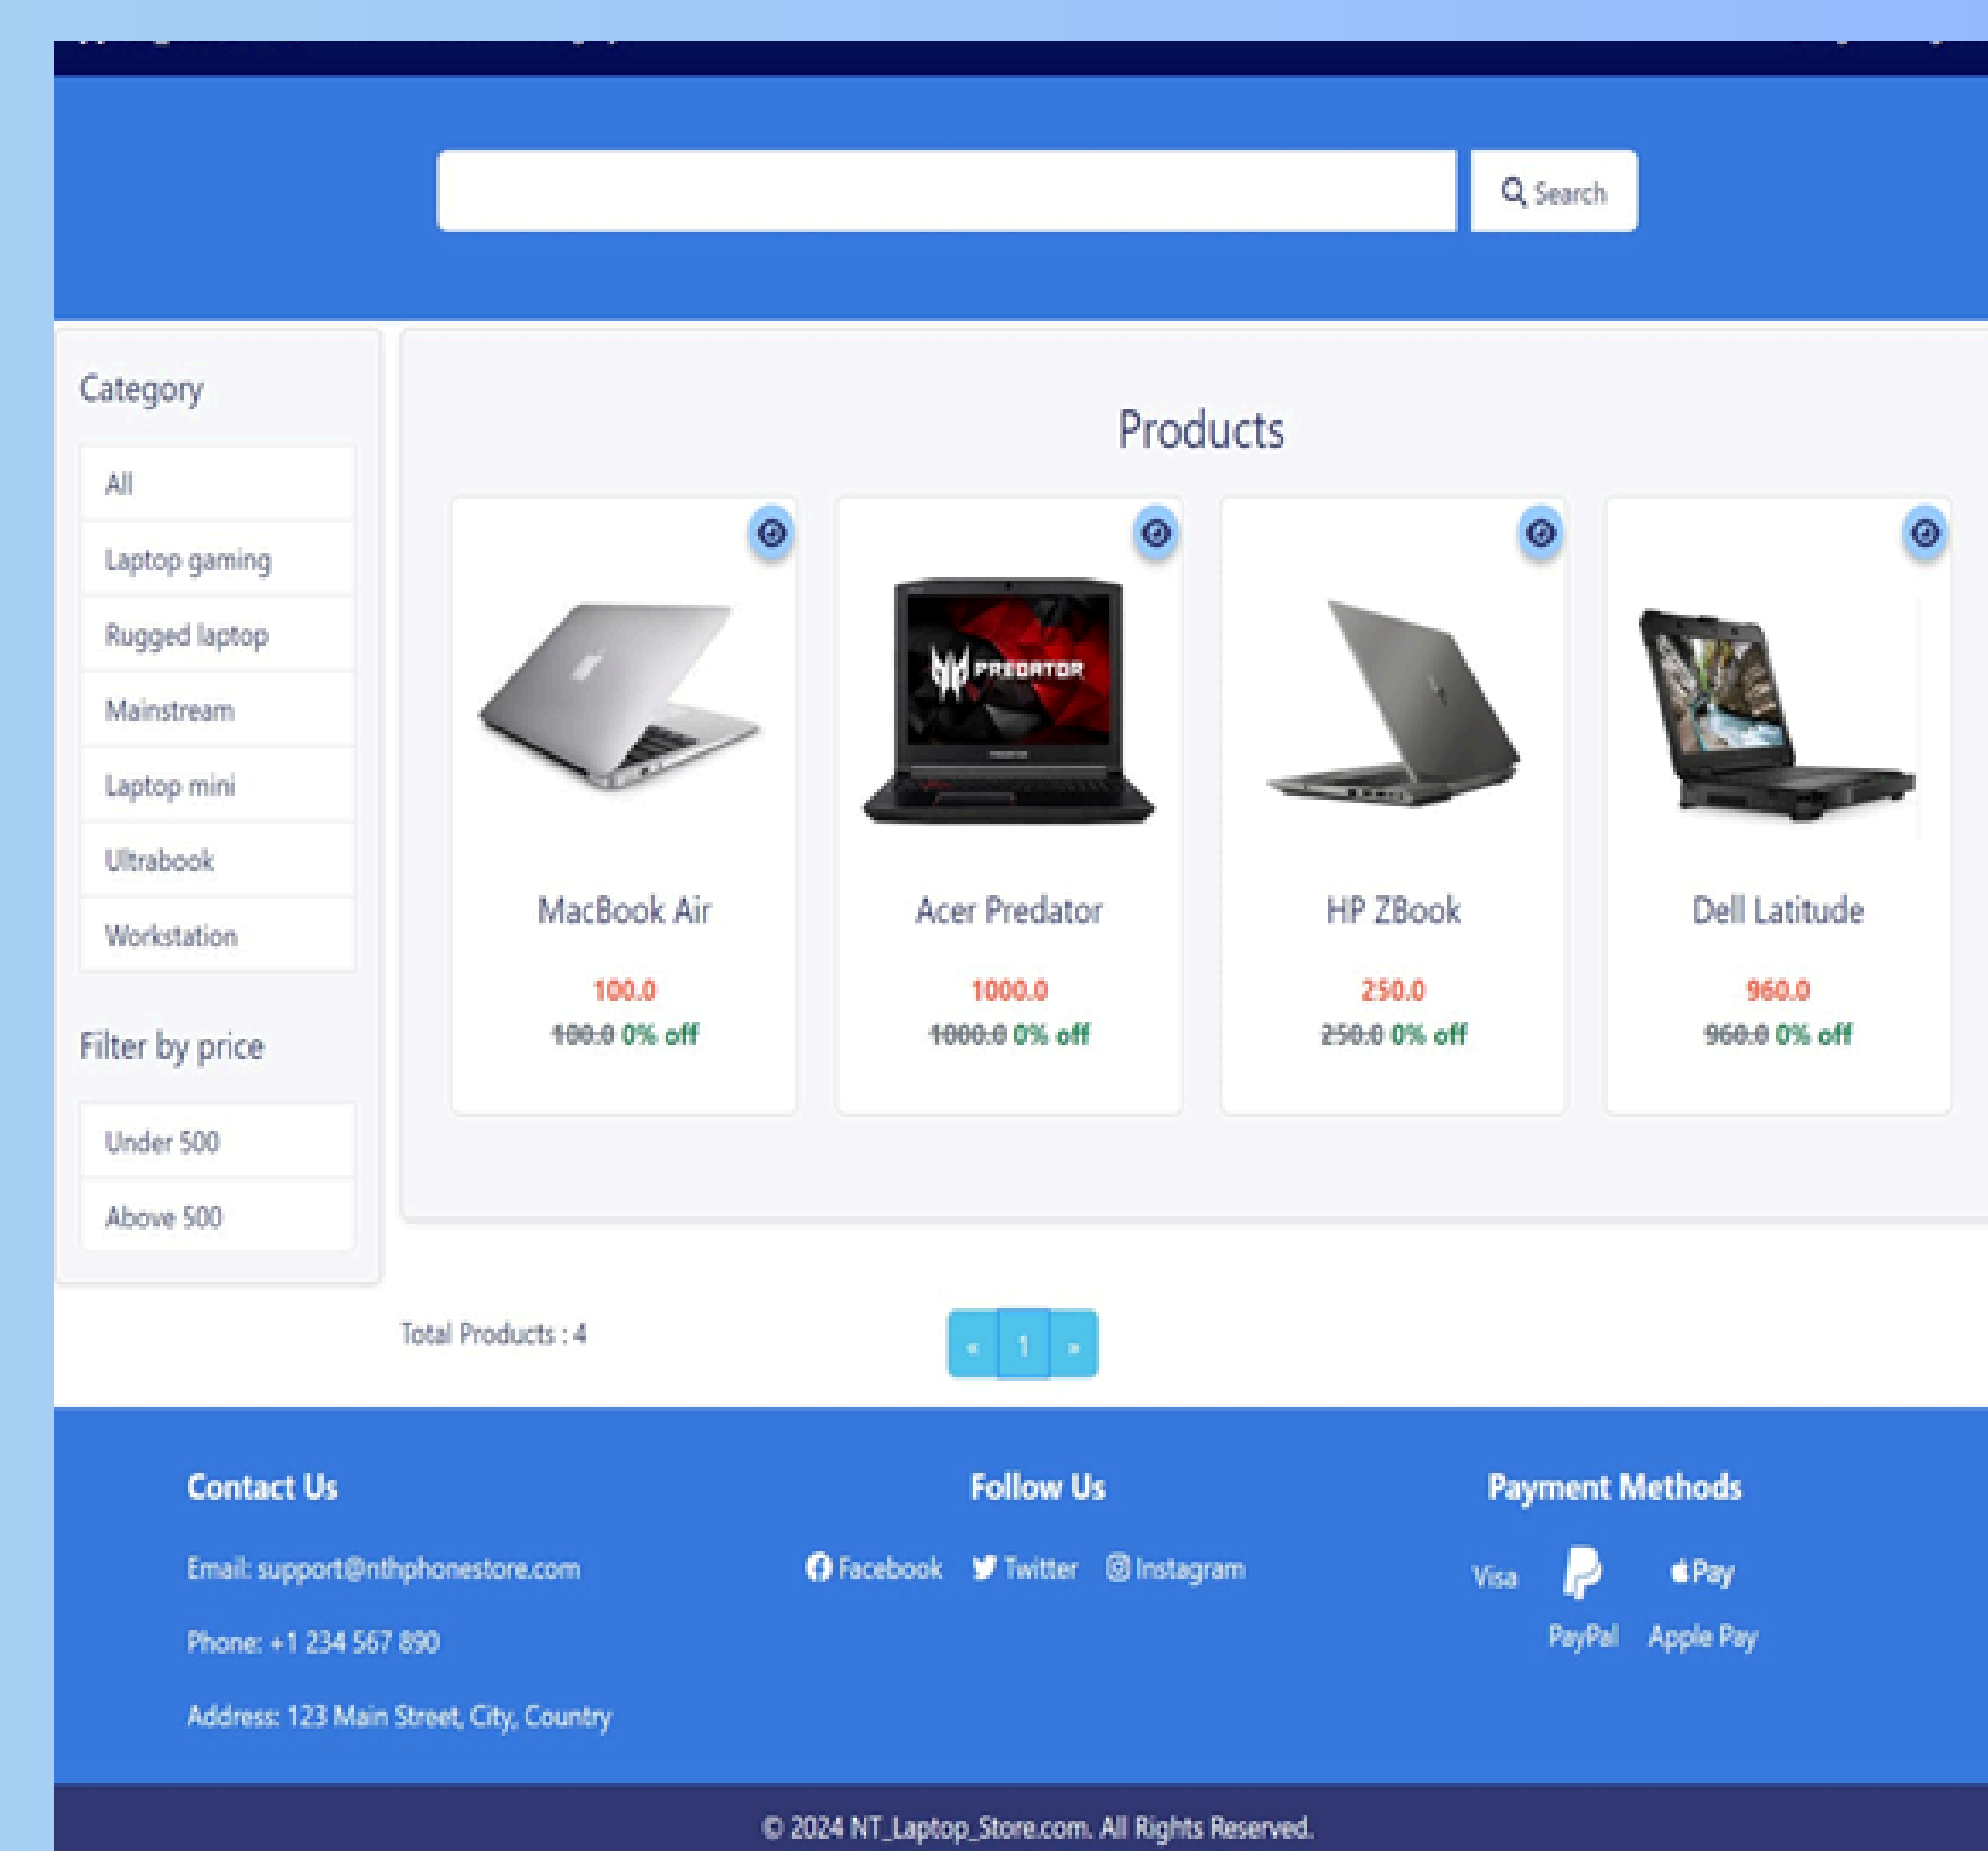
Search

Category

All

Laptop gaming

Rugged laptop

Mainstream

Laptop mini

Ultrabook

Workstation

Filter by price

Under 500

Above 500

Products

PREDATOR

MacBook Air

100.0

~~100.0~~ 0% off

Acer Predator

1000.0

~~1000.0~~ 0% off

HP ZBook

250.0

~~250.0~~ 0% off

Dell Latitude

960.0

~~960.0~~ 0% off

Total Products : 4

« 1 »

Contact Us

Email: support@nthphonestore.com

Phone: +1 234 567 890

Address: 123 Main Street, City, Country

Follow Us

Facebook Twitter Instagram

Payment Methods

Visa PayPal Pay Apple Pay

© 2024 NT_Laptop_Store.com. All Rights Reserved.